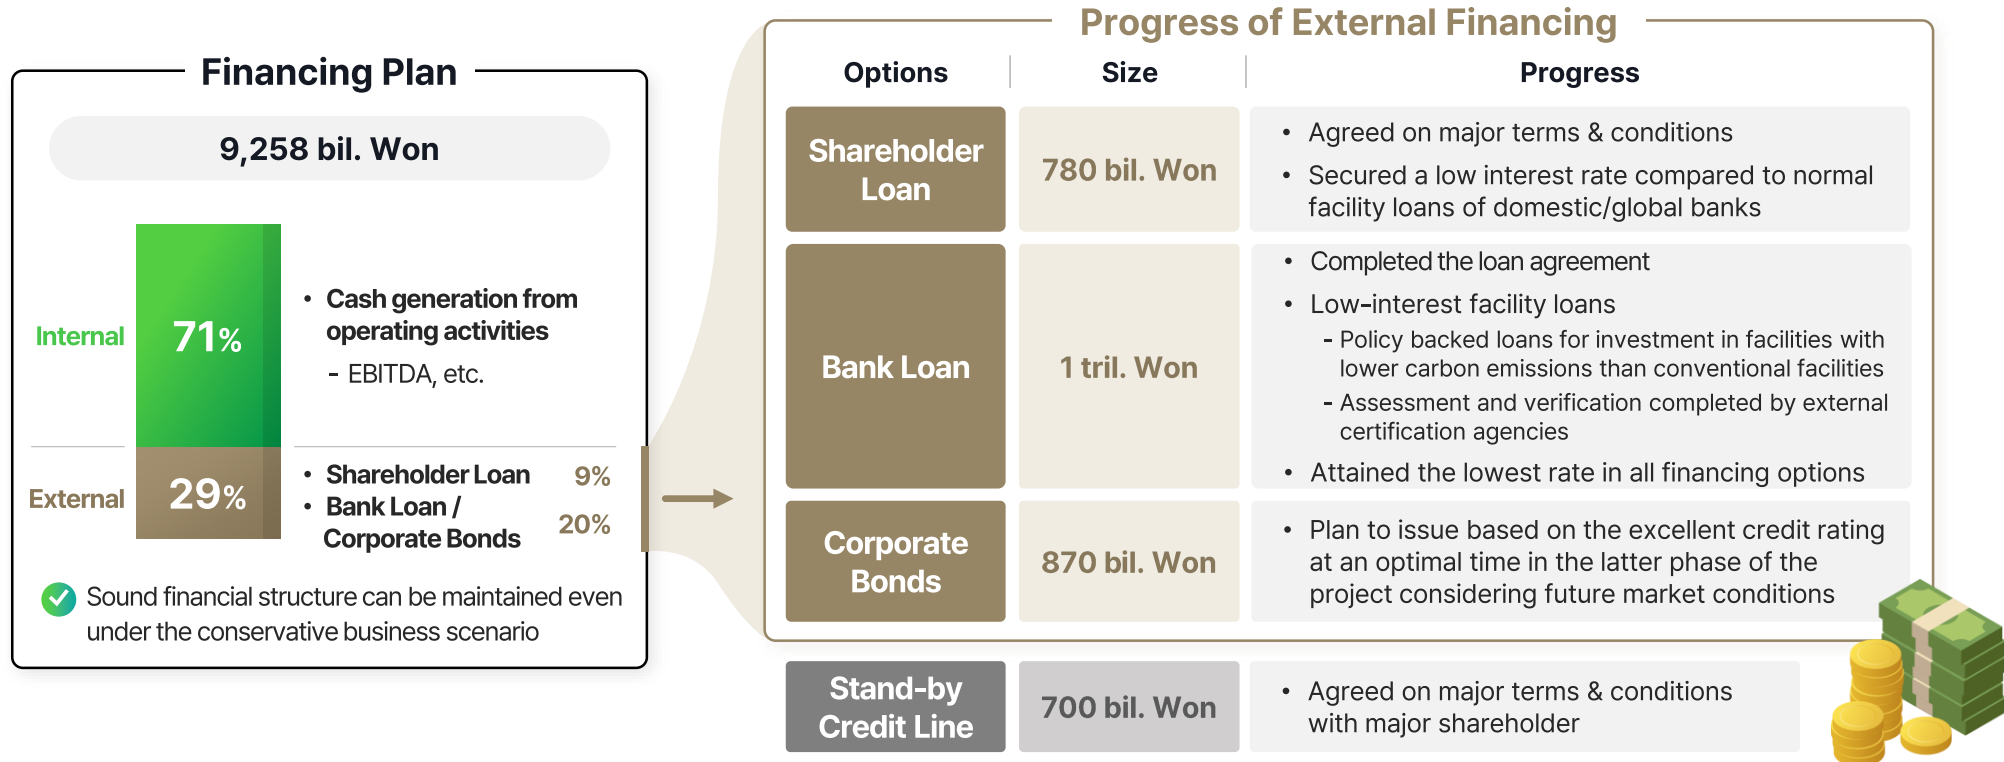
Financing Plan

9,258 bil. Won

Internal 71%

• Cash generation from operating activities
- EBITDA, etc.

External 29%

• Shareholder Loan 9%
• Bank Loan / Corporate Bonds 20%

Sound financial structure can be maintained even under the conservative business scenario

Progress of External Financing

| Options | Size | Progress |
|---|---|---|
| Shareholder Loan | 780 bil. Won | • Agreed on major terms & conditions<br>• Secured a low interest rate compared to normal facility loans of domestic/global banks |
| Bank Loan | 1 tril. Won | • Completed the loan agreement<br>• Low-interest facility loans<br>- Policy backed loans for investment in facilities with lower carbon emissions than conventional facilities<br>- Assessment and verification completed by external certification agencies<br>• Attained the lowest rate in all financing options |
| Corporate Bonds | 870 bil. Won | • Plan to issue based on the excellent credit rating at an optimal time in the latter phase of the project considering future market conditions |
| Stand-by Credit Line | 700 bil. Won | • Agreed on major terms & conditions with major shareholder |